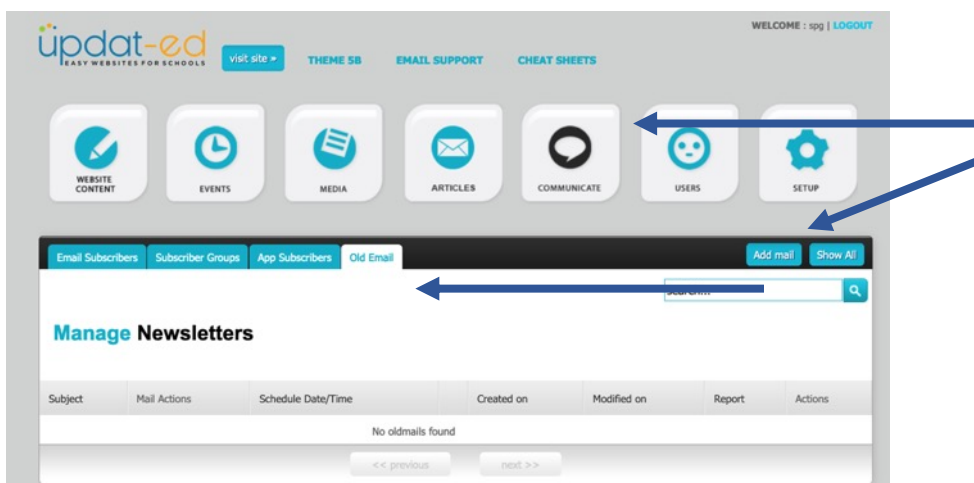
updat-ed
EASY WEBSITES FOR SCHOOLS

visit site »
THEME 5B
EMAIL SUPPORT
CHEAT SHEETS

WELCOME : spg | LOGOUT

WEBSITE CONTENT
EVENTS
MEDIA
ARTICLES
COMMUNICATE
USERS
SETUP

Email Subscribers
Subscriber Groups
App Subscribers
Old Email

Add mail
Show All

Search...

Manage Newsletters

| Subject | Mail Actions | Schedule Date/Time | Created on | Modified on | Report | Actions |
|---|---|---|---|---|---|---|
| No oldmails found | | | | | | |

<< previous
next >>